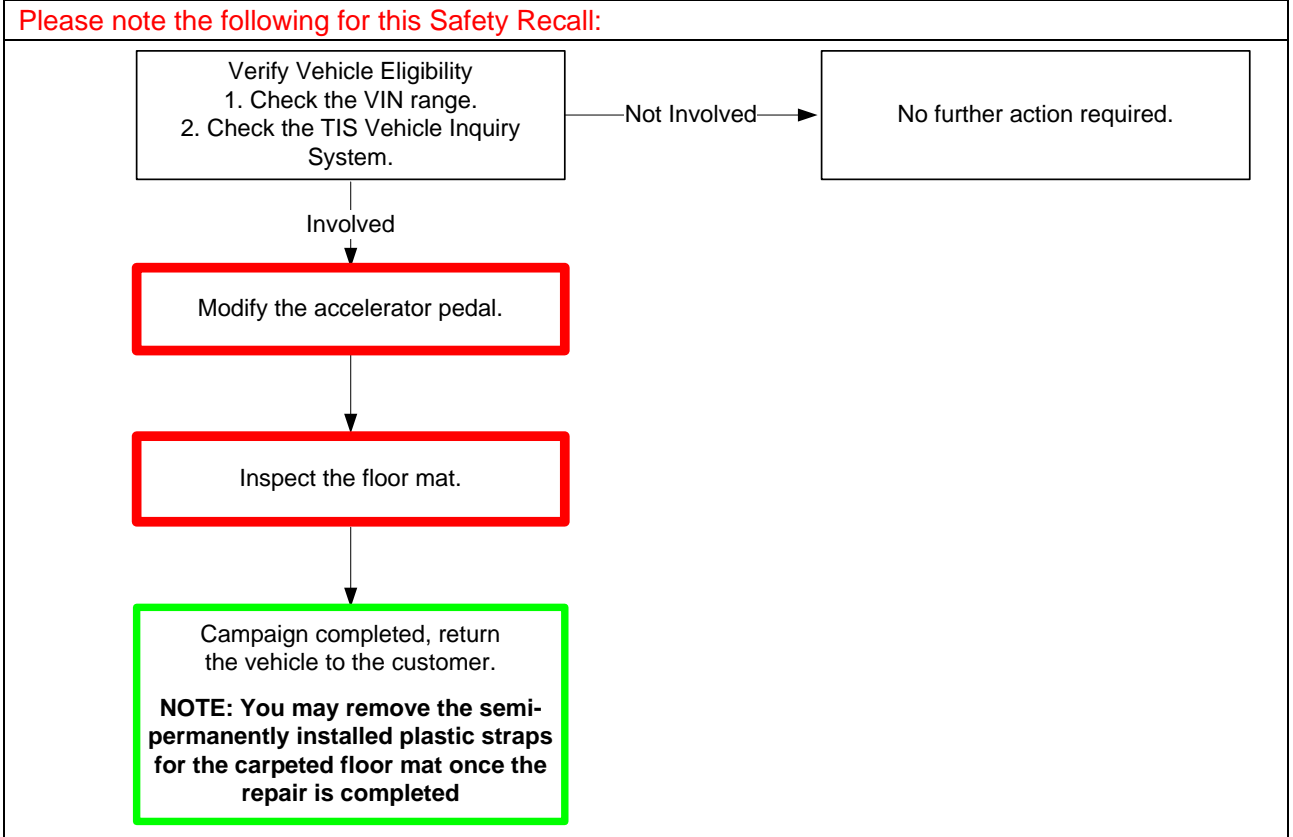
Please note the following for this Safety Recall:

Verify Vehicle Eligibility
1. Check the VIN range.
2. Check the TIS Vehicle Inquiry System.

Not Involved

No further action required.

Involved

Modify the accelerator pedal.

Inspect the floor mat.

Campaign completed, return the vehicle to the customer.

NOTE: You may remove the semi-permanently installed plastic straps for the carpeted floor mat once the repair is completed